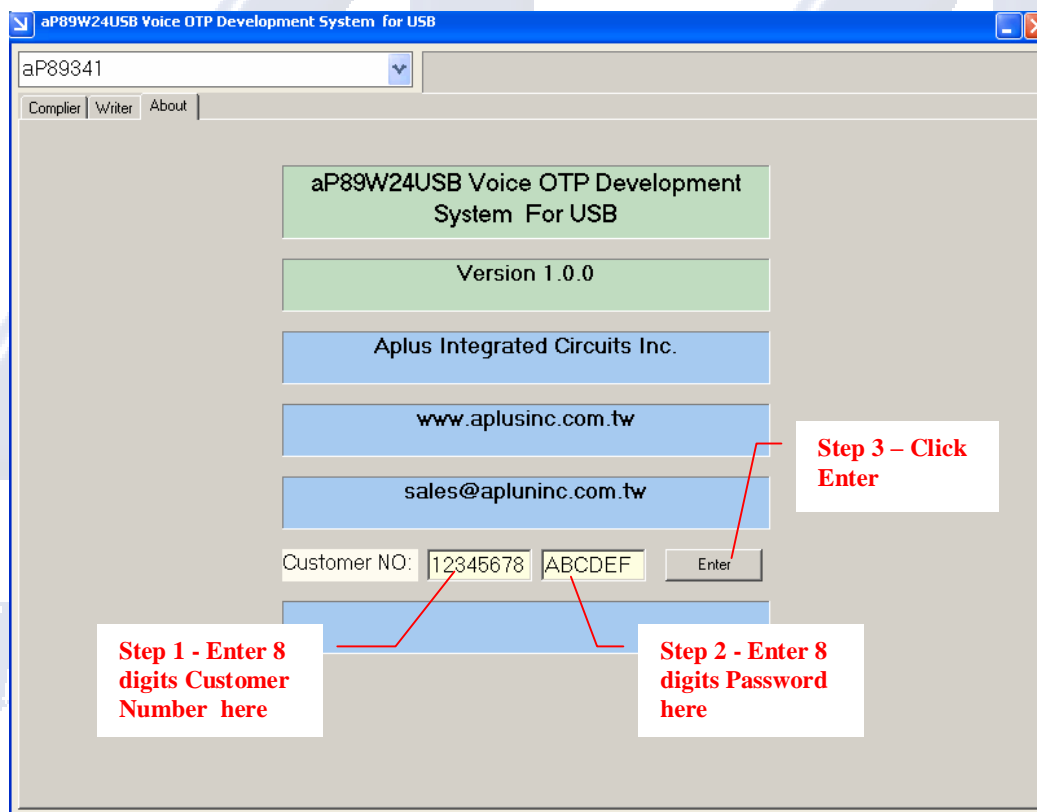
aP89W24USB Voice OTP Development System for USB

aP89341

Complier | Writer | About

aP89W24USB Voice OTP Development System For USB

Version 1.0.0

Aplus Integrated Circuits Inc.

www.aplusinc.com.tw

sales@apluninc.com.tw

Step 3 – Click Enter

Customer NO: 12345678 ABCDEF Enter

Step 1 - Enter 8 digits Customer Number here

Step 2 - Enter 8 digits Password here